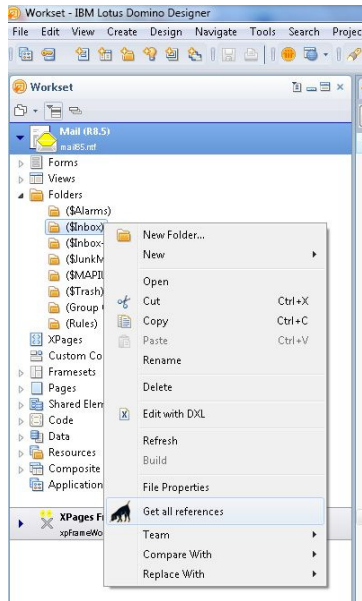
Workset - IBM Lotus Domino Designer

File Edit View Create Design Navigate Tools Search Projec

Workset

Mail (R8.5)
mail85.nsf

Forms
Views
Folders
($Alarms)
($Inbox)
($Inbox-
($JunkM
($MAPIL
($Trash)
(Group
(Rules)
XPages
Custom Co
Framesets
Pages
Shared Elem
Code
Data
Resources
Composite
Application

XPages F
xpFrameWo

New Folder...
New
Open
Cut Ctrl+X
Copy Ctrl+C
Paste Ctrl+V
Rename
Delete
Edit with DXL
Refresh
Build
File Properties
Get all references
Team
Compare With
Replace With